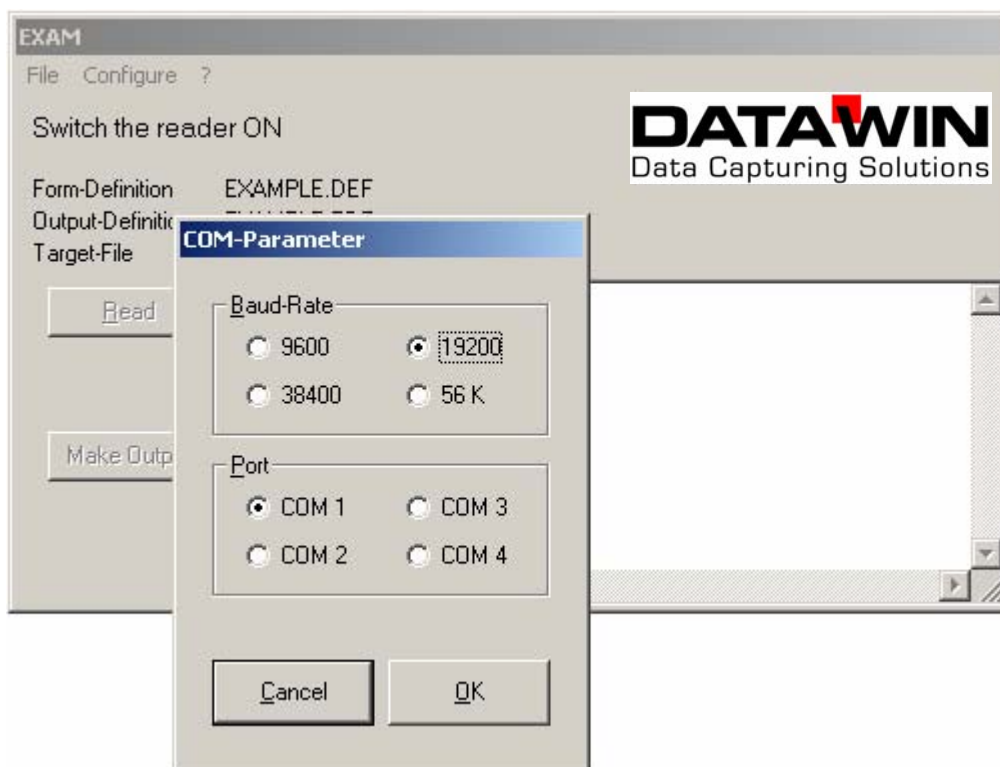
EXAM

File Configure ?

Switch the reader ON

DATAWIN
Data Capturing Solutions

Form-Definition EXAMPLE.DEF
Output-Definitio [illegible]
Target-File

Read

Make Outp

COM-Parameter

Baud-Rate
9600
19200
38400
56 K

Port
COM 1
COM 3
COM 2
COM 4

Cancel
OK